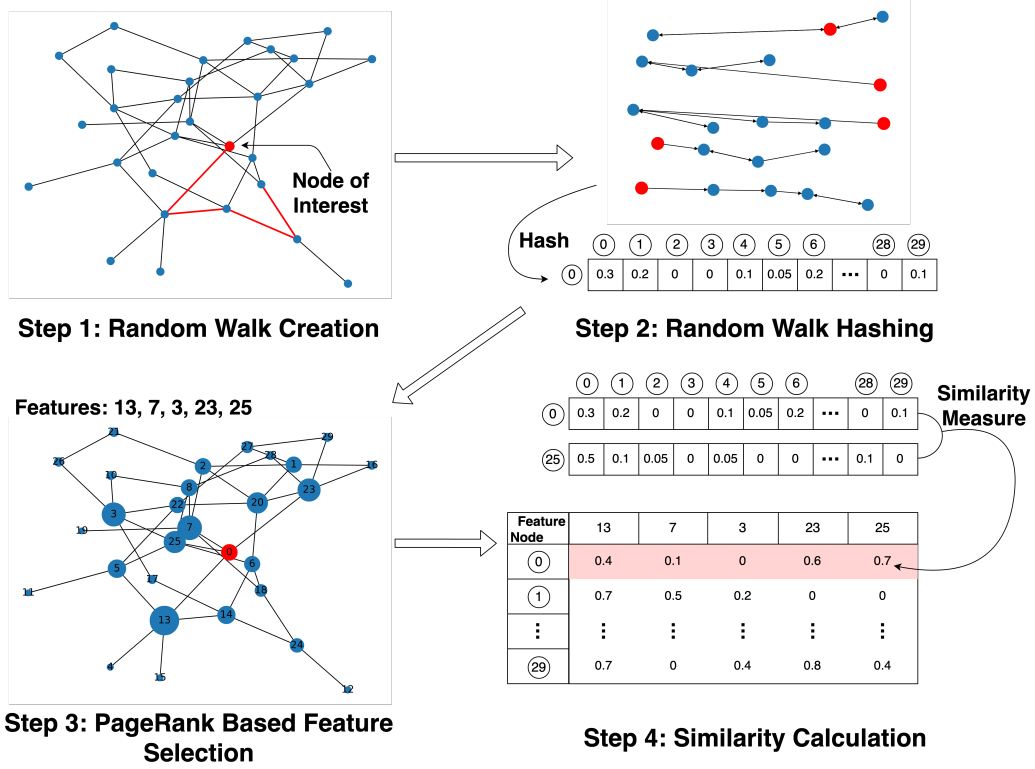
Node of Interest

Step 1: Random Walk Creation

Hash

| | 0 | 1 | 2 | 3 | 4 | 5 | 6 | | 28 | 29 |
|---|---|---|---|---|---|---|---|---|---|---|
| 0 | 0.3 | 0.2 | 0 | 0 | 0.1 | 0.05 | 0.2 | ... | 0 | 0.1 |

Step 2: Random Walk Hashing

Features: 13, 7, 3, 23, 25

21 29 26 27 28 16 10 2 1 8 23 20 22 3 7 19 25 0 6 5 17 11 18 13 14 24 4 15 12

Step 3: PageRank Based Feature Selection

| | 0 | 1 | 2 | 3 | 4 | 5 | 6 | | 28 | 29 |
|---|---|---|---|---|---|---|---|---|---|---|
| 0 | 0.3 | 0.2 | 0 | 0 | 0.1 | 0.05 | 0.2 | ... | 0 | 0.1 |
| 25 | 0.5 | 0.1 | 0.05 | 0 | 0.05 | 0 | 0 | ... | 0.1 | 0 |

Similarity Measure

| Feature Node | 13 | 7 | 3 | 23 | 25 |
|---|---|---|---|---|---|
| 0 | 0.4 | 0.1 | 0 | 0.6 | 0.7 |
| 1 | 0.7 | 0.5 | 0.2 | 0 | 0 |
| ⋮ | ⋮ | ⋮ | ⋮ | ⋮ | ⋮ |
| 29 | 0.7 | 0 | 0.4 | 0.8 | 0.4 |

Step 4: Similarity Calculation